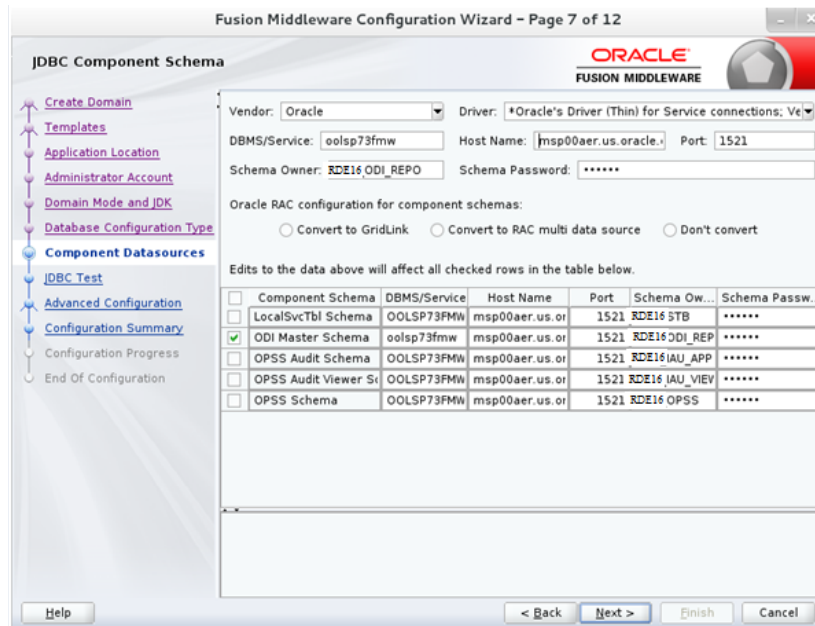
Fusion Middleware Configuration Wizard - Page 7 of 12

JDBC Component Schema

ORACLE
FUSION MIDDLEWARE

Create Domain
Templates
Application Location
Administrator Account
Domain Mode and JDK
Database Configuration Type
Component Datasources
JDBC Test
Advanced Configuration
Configuration Summary
Configuration Progress
End Of Configuration

Vendor: Oracle
Driver: *Oracle's Driver (Thin) for Service connections; Ve
DBMS/Service: oolsp73fmw
Host Name: msp00aer.us.oracle.
Port: 1521
Schema Owner: RDE16 ODI_REPO
Schema Password: ••••••

Oracle RAC configuration for component schemas:
Convert to GridLink
Convert to RAC multi data source
Don't convert

Edits to the data above will affect all checked rows in the table below.

| | Component Schema | DBMS/Service | Host Name | Port | Schema Ow... | Schema Passw... |
|---|---|---|---|---|---|---|
| | LocalSvcTbl Schema | OOLSP73FMW | msp00aer.us.or | 1521 | RDE16 STB | •••••• |
| ✔ | ODI Master Schema | oolsp73fmw | msp00aer.us.or | 1521 | RDE16 ODI_REP | •••••• |
| | OPSS Audit Schema | OOLSP73FMW | msp00aer.us.or | 1521 | RDE16 IAU_APP | •••••• |
| | OPSS Audit Viewer Sc | OOLSP73FMW | msp00aer.us.or | 1521 | RDE16 IAU_VIEW | •••••• |
| | OPSS Schema | OOLSP73FMW | msp00aer.us.or | 1521 | RDE16 OPSS | •••••• |

Help
< Back
Next >
Finish
Cancel